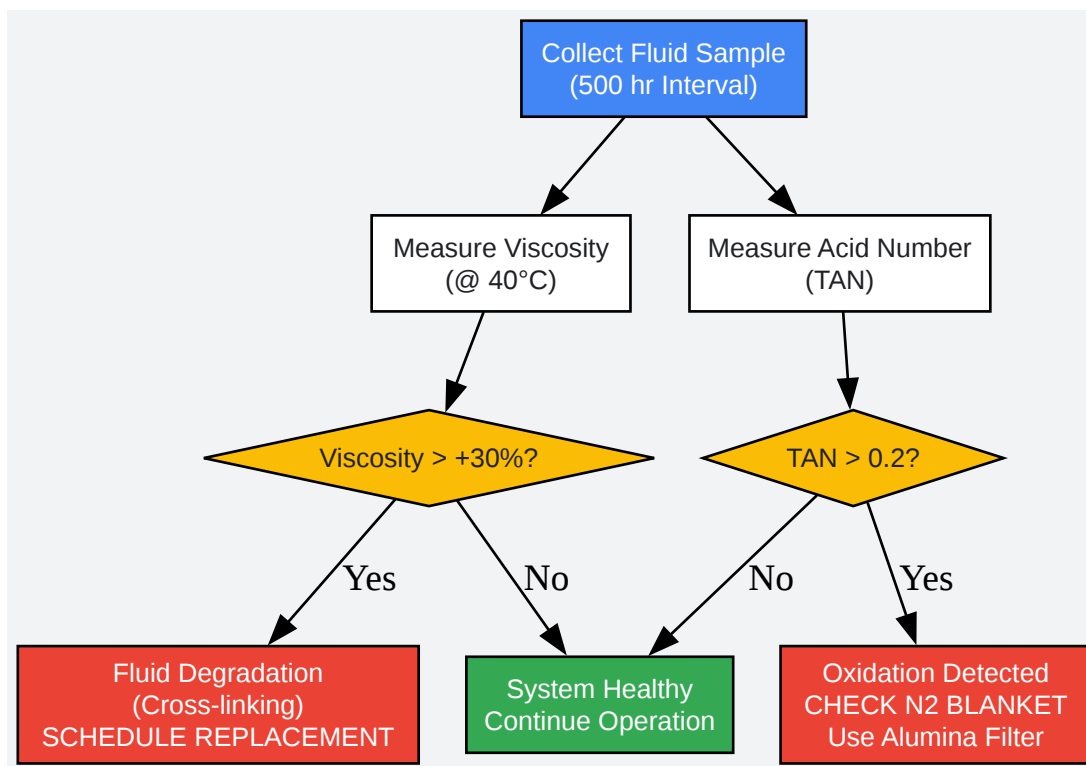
Collect Fluid Sample
(500 hr Interval)

Measure Viscosity
(@ 40°C)

Measure Acid Number
(TAN)

Viscosity > +30%?

TAN > 0.2?

Yes

No

No

Yes

Fluid Degradation
(Cross-linking)
SCHEDULE REPLACEMENT

System Healthy
Continue Operation

Oxidation Detected
CHECK N2 BLANKET
Use Alumina Filter